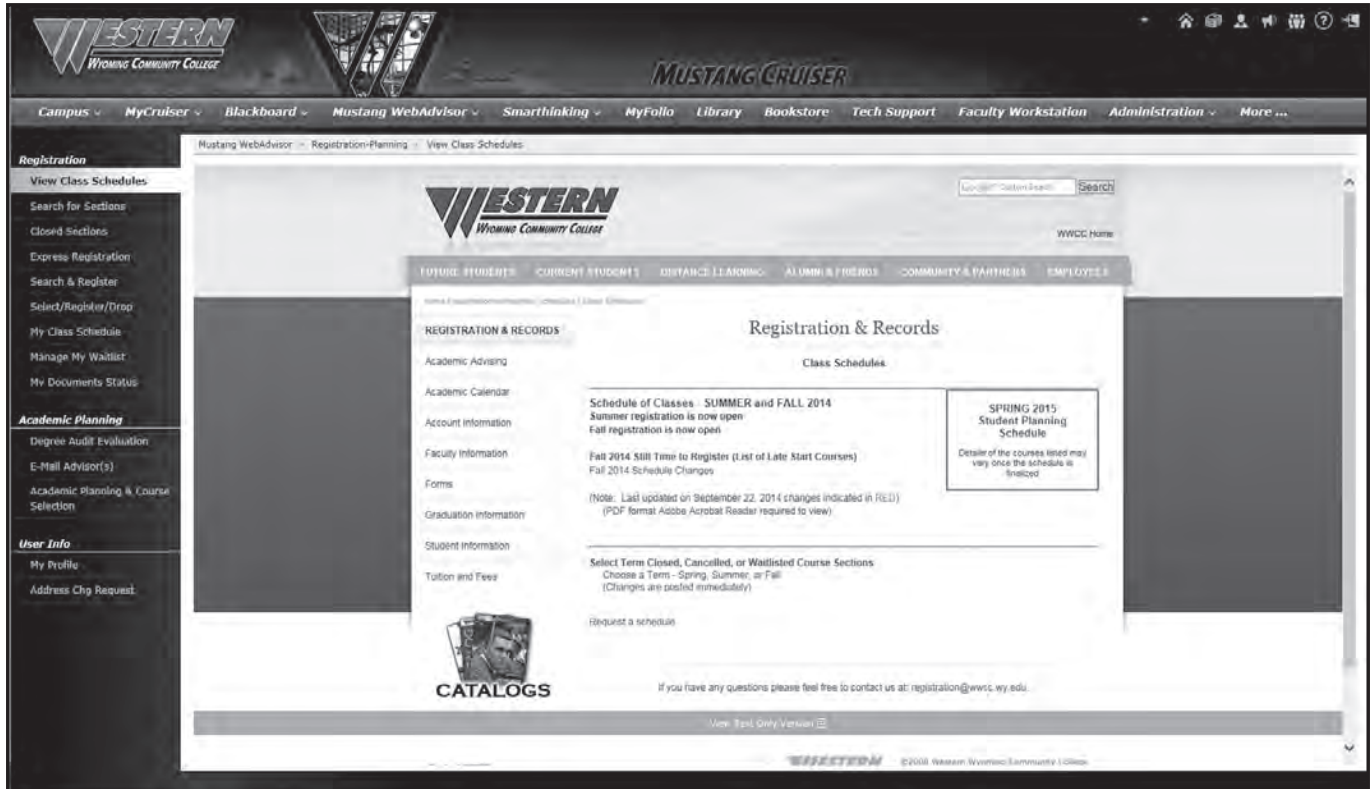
WESTERN
WYOMING COMMUNITY COLLEGE

MUSTANG CRUISER

Campus MyCruiser Blackboard Mustang WebAdvisor Smarthinking MyFolio Library Bookstore Tech Support Faculty Workstation Administration More ...

Mustang WebAdvisor > Registration-Planning > View Class Schedules

Registration
View Class Schedules
Search for Sections
Closed Sections
Express Registration
Search & Register
Select/Register/Drop
My Class Schedule
Manage My Waitlist
My Documents Status

Academic Planning
Degree Audit Evaluation
E-Mail Advisor(s)
Academic Planning & Course Selection

User Info
My Profile
Address Chg Request

WESTERN
WYOMING COMMUNITY COLLEGE

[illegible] Search

WWCC Home

FUTURE STUDENTS CURRENT STUDENTS DISTANCE LEARNING ALUMNI & FRIENDS COMMUNITY & PARTNERS EMPLOYEES

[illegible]

REGISTRATION & RECORDS
Academic Advising
Academic Calendar
Account Information
Faculty Information
Forms
Graduation Information
Student Information
Tuition and Fees

Registration & Records

Class Schedules

Schedule of Classes - SUMMER and FALL 2014
Summer registration is now open
Fall registration is now open

Fall 2014 Still Time to Register (List of Late Start Courses)
Fall 2014 Schedule Changes

(Note: Last updated on September 22, 2014 changes indicated in RED)
(PDF format Adobe Acrobat Reader required to view)

SPRING 2015
Student Planning
Schedule

Details of the courses listed may vary once the schedule is finalized

Select Term Closed, Cancelled, or Waitlisted Course Sections
Choose a Term - Spring, Summer, or Fall
(Changes are posted immediately)

Request a schedule

CATALOGS

If you have any questions please feel free to contact us at: registration@wwcc.wy.edu

View Text Only Version

WESTERN ©2008 Western Wyoming Community College